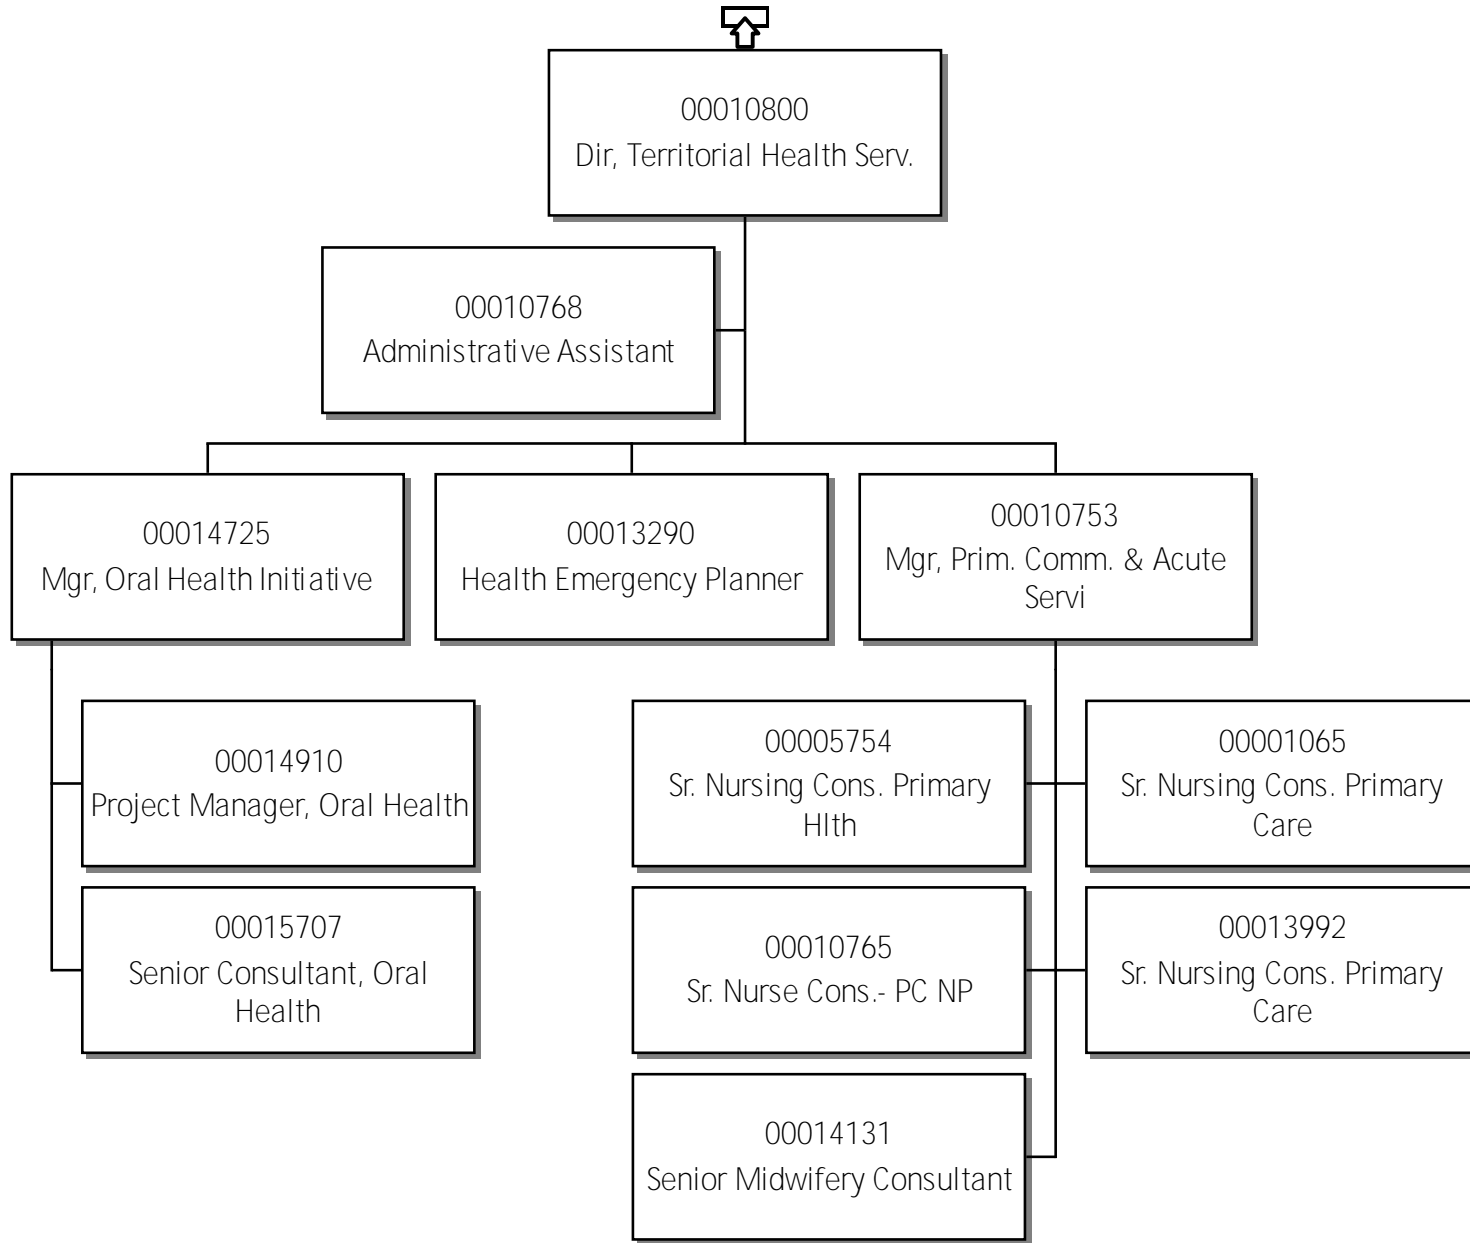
00010800
Dir, Territorial Health Serv.

00010768
Administrative Assistant

00014725
Mgr, Oral Health Initiative

00013290
Health Emergency Planner

00010753
Mgr, Prim. Comm. & Acute Servi

00014910
Project Manager, Oral Health

00015707
Senior Consultant, Oral Health

00005754
Sr. Nursing Cons. Primary Hlth

00001065
Sr. Nursing Cons. Primary Care

00010765
Sr. Nurse Cons.- PC NP

00013992
Sr. Nursing Cons. Primary Care

00014131
Senior Midwifery Consultant